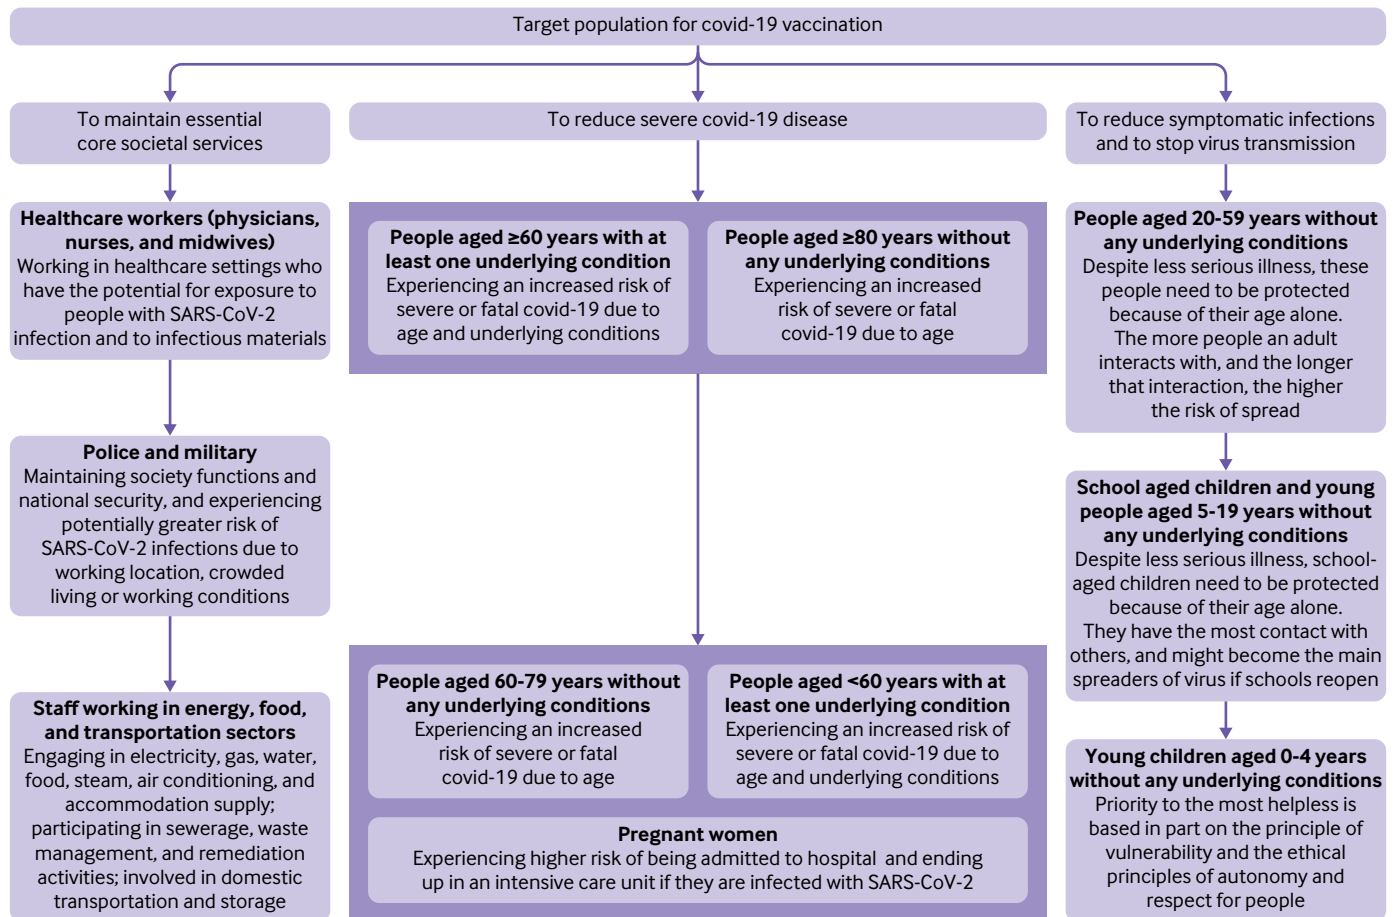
Target population for covid-19 vaccination

To maintain essential core societal services

To reduce severe covid-19 disease

To reduce symptomatic infections and to stop virus transmission

**Healthcare workers (physicians, nurses, and midwives)**
Working in healthcare settings who have the potential for exposure to people with SARS-CoV-2 infection and to infectious materials

**Police and military**
Maintaining society functions and national security, and experiencing potentially greater risk of SARS-CoV-2 infections due to working location, crowded living or working conditions

**Staff working in energy, food, and transportation sectors**
Engaging in electricity, gas, water, food, steam, air conditioning, and accommodation supply; participating in sewerage, waste management, and remediation activities; involved in domestic transportation and storage

**People aged ≥60 years with at least one underlying condition**
Experiencing an increased risk of severe or fatal covid-19 due to age and underlying conditions

**People aged ≥80 years without any underlying conditions**
Experiencing an increased risk of severe or fatal covid-19 due to age

**People aged 60-79 years without any underlying conditions**
Experiencing an increased risk of severe or fatal covid-19 due to age

**People aged <60 years with at least one underlying condition**
Experiencing an increased risk of severe or fatal covid-19 due to age and underlying conditions

**Pregnant women**
Experiencing higher risk of being admitted to hospital and ending up in an intensive care unit if they are infected with SARS-CoV-2

**People aged 20-59 years without any underlying conditions**
Despite less serious illness, these people need to be protected because of their age alone. The more people an adult interacts with, and the longer that interaction, the higher the risk of spread

**School aged children and young people aged 5-19 years without any underlying conditions**
Despite less serious illness, school-aged children need to be protected because of their age alone. They have the most contact with others, and might become the main spreaders of virus if schools reopen

**Young children aged 0-4 years without any underlying conditions**
Priority to the most helpless is based in part on the principle of vulnerability and the ethical principles of autonomy and respect for people